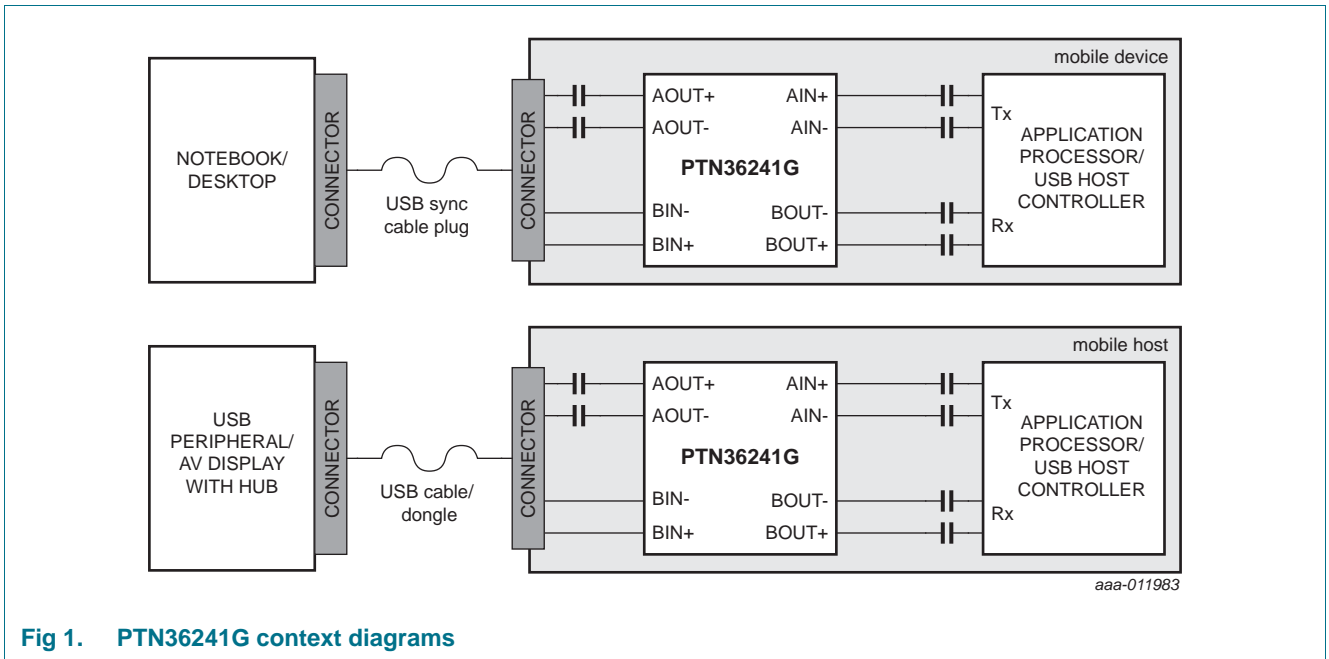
mobile device

NOTEBOOK/
DESKTOP

CONNECTOR

USB sync cable plug

CONNECTOR

AOUT+
AOUT-
AIN+
AIN-

PTN36241G

BIN-
BIN+
BOUT-
BOUT+

Tx
Rx

APPLICATION PROCESSOR/ USB HOST CONTROLLER

mobile host

USB PERIPHERAL/ AV DISPLAY WITH HUB

CONNECTOR

USB cable/ dongle

CONNECTOR

AOUT+
AOUT-
AIN+
AIN-

PTN36241G

BIN-
BIN+
BOUT-
BOUT+

Tx
Rx

APPLICATION PROCESSOR/ USB HOST CONTROLLER

aaa-011983

Fig 1. PTN36241G context diagrams